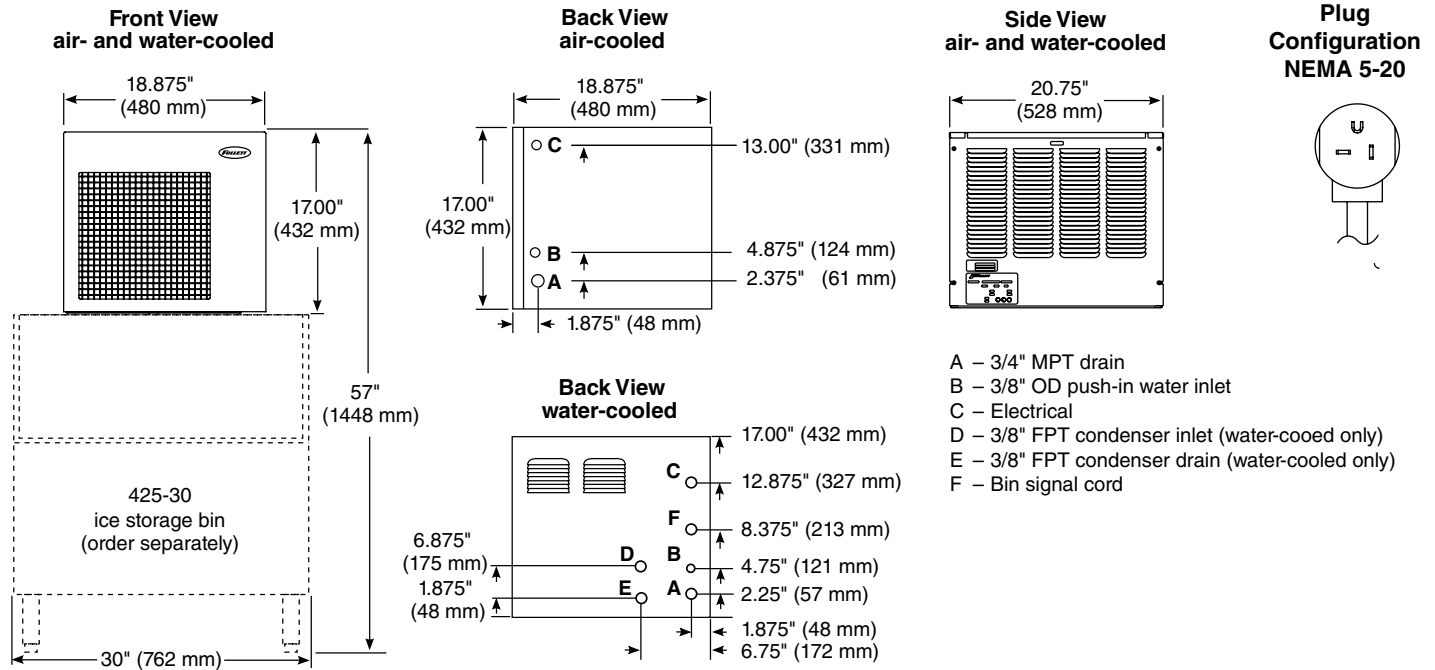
Front View
air- and water-cooled

18.875"
(480 mm)

FOLLETT

17.00"
(432 mm)

57"
(1448 mm)

425-30
ice storage bin
(order separately)

30" (762 mm)

Back View
air-cooled

18.875"
(480 mm)

17.00"
(432 mm)

C
13.00" (331 mm)
B
4.875" (124 mm)
A
2.375" (61 mm)
1.875" (48 mm)

Back View
water-cooled

17.00" (432 mm)
C
12.875" (327 mm)
F
8.375" (213 mm)
6.875"
(175 mm)
D
B
4.75" (121 mm)
1.875"
(48 mm)
E
A
2.25" (57 mm)
1.875" (48 mm)
6.75" (172 mm)

Side View
air- and water-cooled

20.75"
(528 mm)

Plug
Configuration
NEMA 5-20

A – 3/4" MPT drain
B – 3/8" OD push-in water inlet
C – Electrical
D – 3/8" FPT condenser inlet (water-cooed only)
E – 3/8" FPT condenser drain (water-cooled only)
F – Bin signal cord